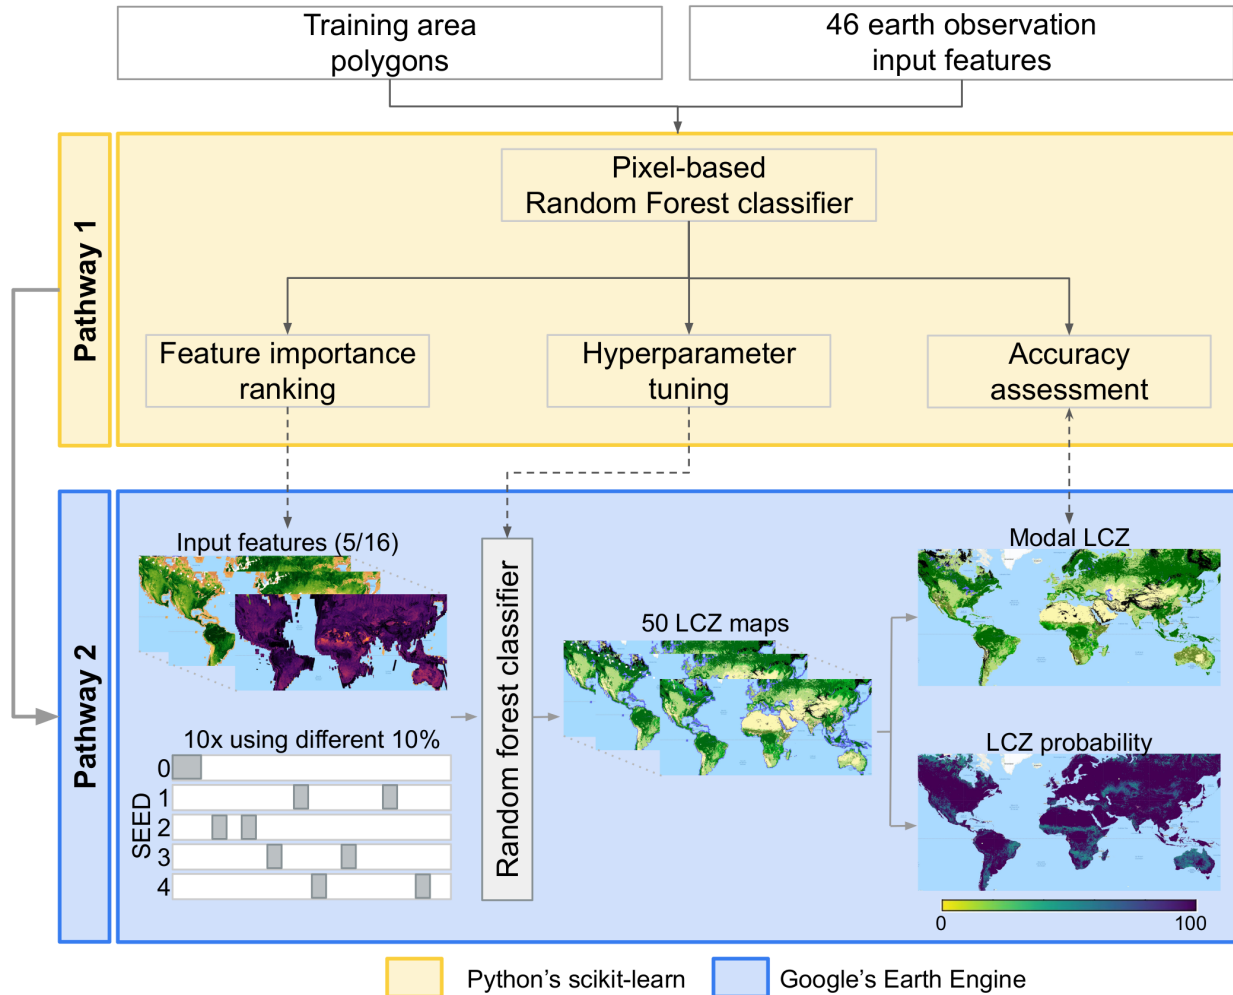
Training area polygons

46 earth observation input features

Pathway 1

Pixel-based Random Forest classifier

Feature importance ranking

Hyperparameter tuning

Accuracy assessment

Pathway 2

Input features (5/16)

10x using different 10%

SEED

0

1

2

3

4

Random forest classifier

50 LCZ maps

Modal LCZ

LCZ probability

0

100

Python's scikit-learn

Google's Earth Engine